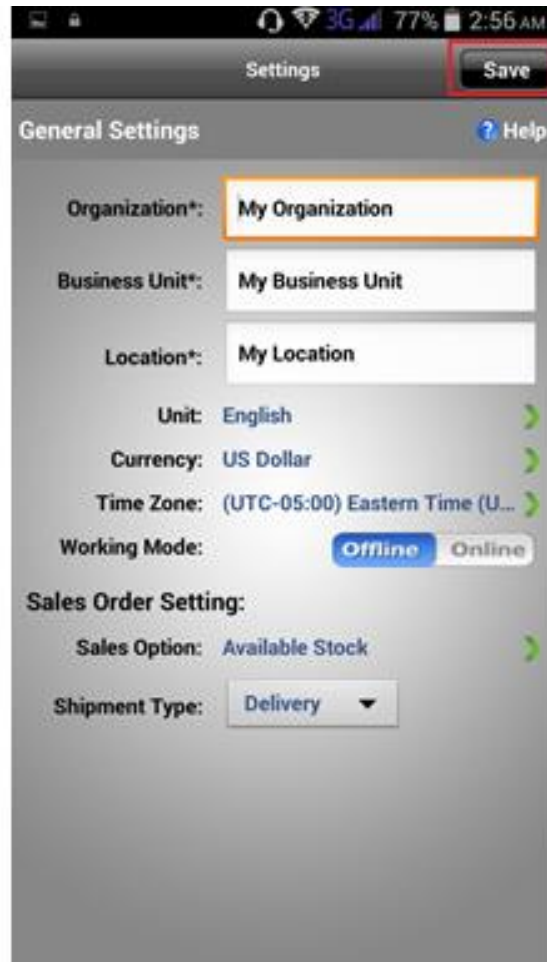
3G 77% 2:56 AM

Settings

Save

General Settings

? Help

Organization*: My Organization

Business Unit*: My Business Unit

Location*: My Location

Unit: English

Currency: US Dollar

Time Zone: (UTC-05:00) Eastern Time (U...

Working Mode: Offline Online

Sales Order Setting:

Sales Option: Available Stock

Shipment Type: Delivery